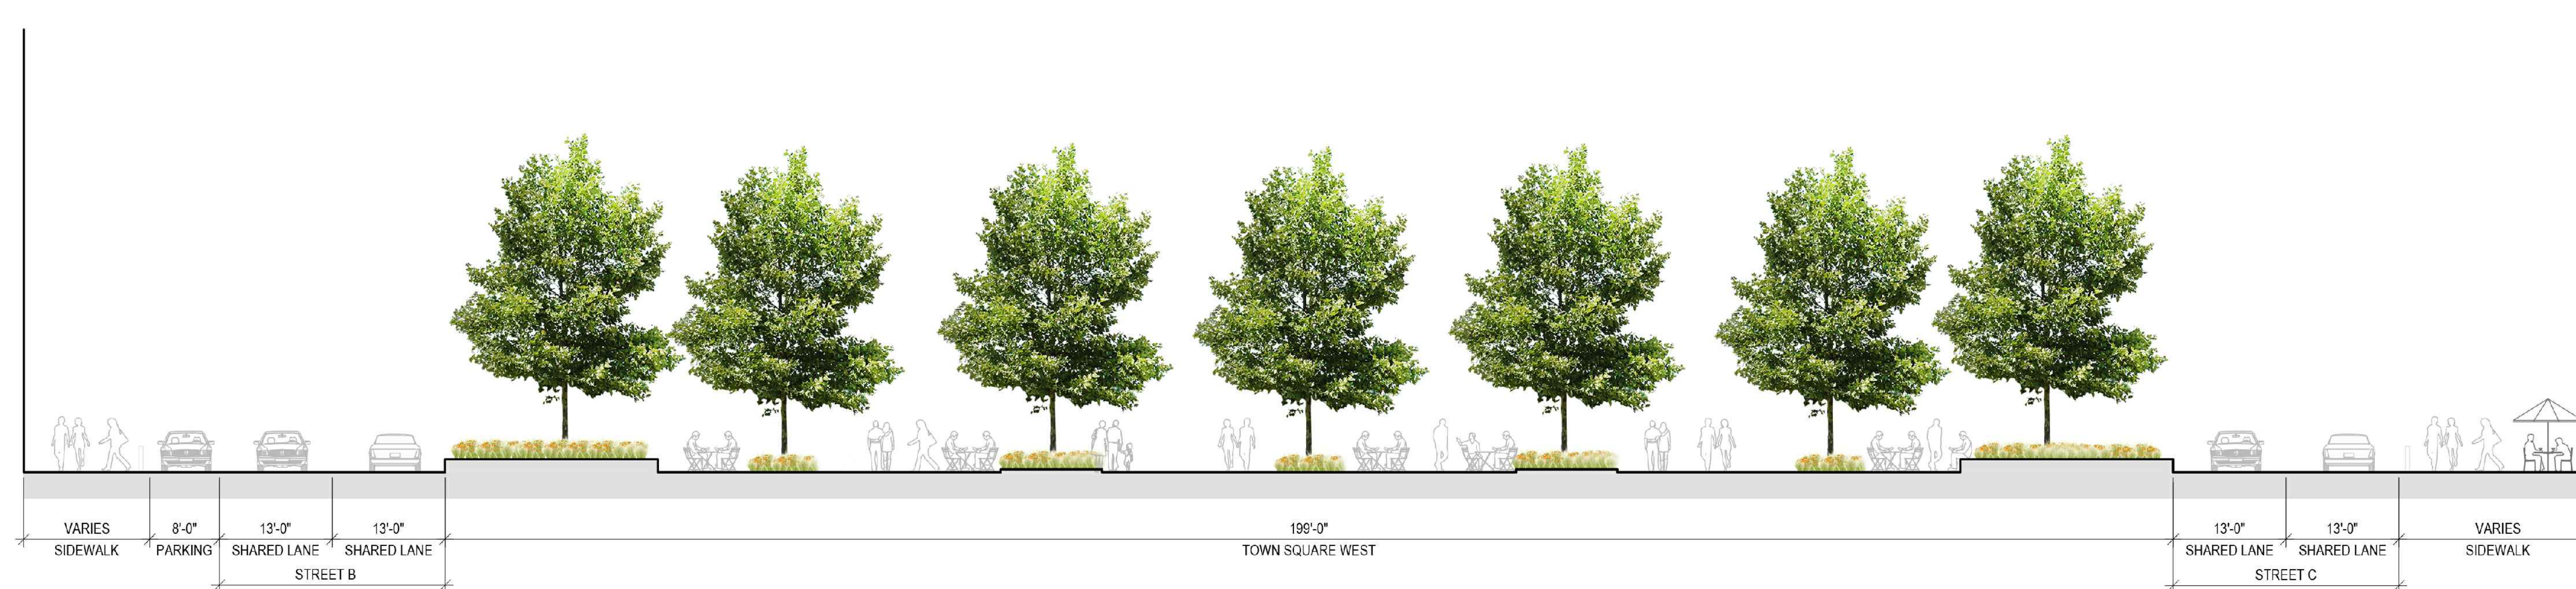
| VARIES | 8'-0" | 13'-0" | 13'-0" | 199'-0" | 13'-0" | 13'-0" | VARIES |
|---|---|---|---|---|---|---|---|
| SIDEWALK | PARKING | SHARED LANE | SHARED LANE | TOWN SQUARE WEST | SHARED LANE | SHARED LANE | SIDEWALK |

STREET B

STREET C